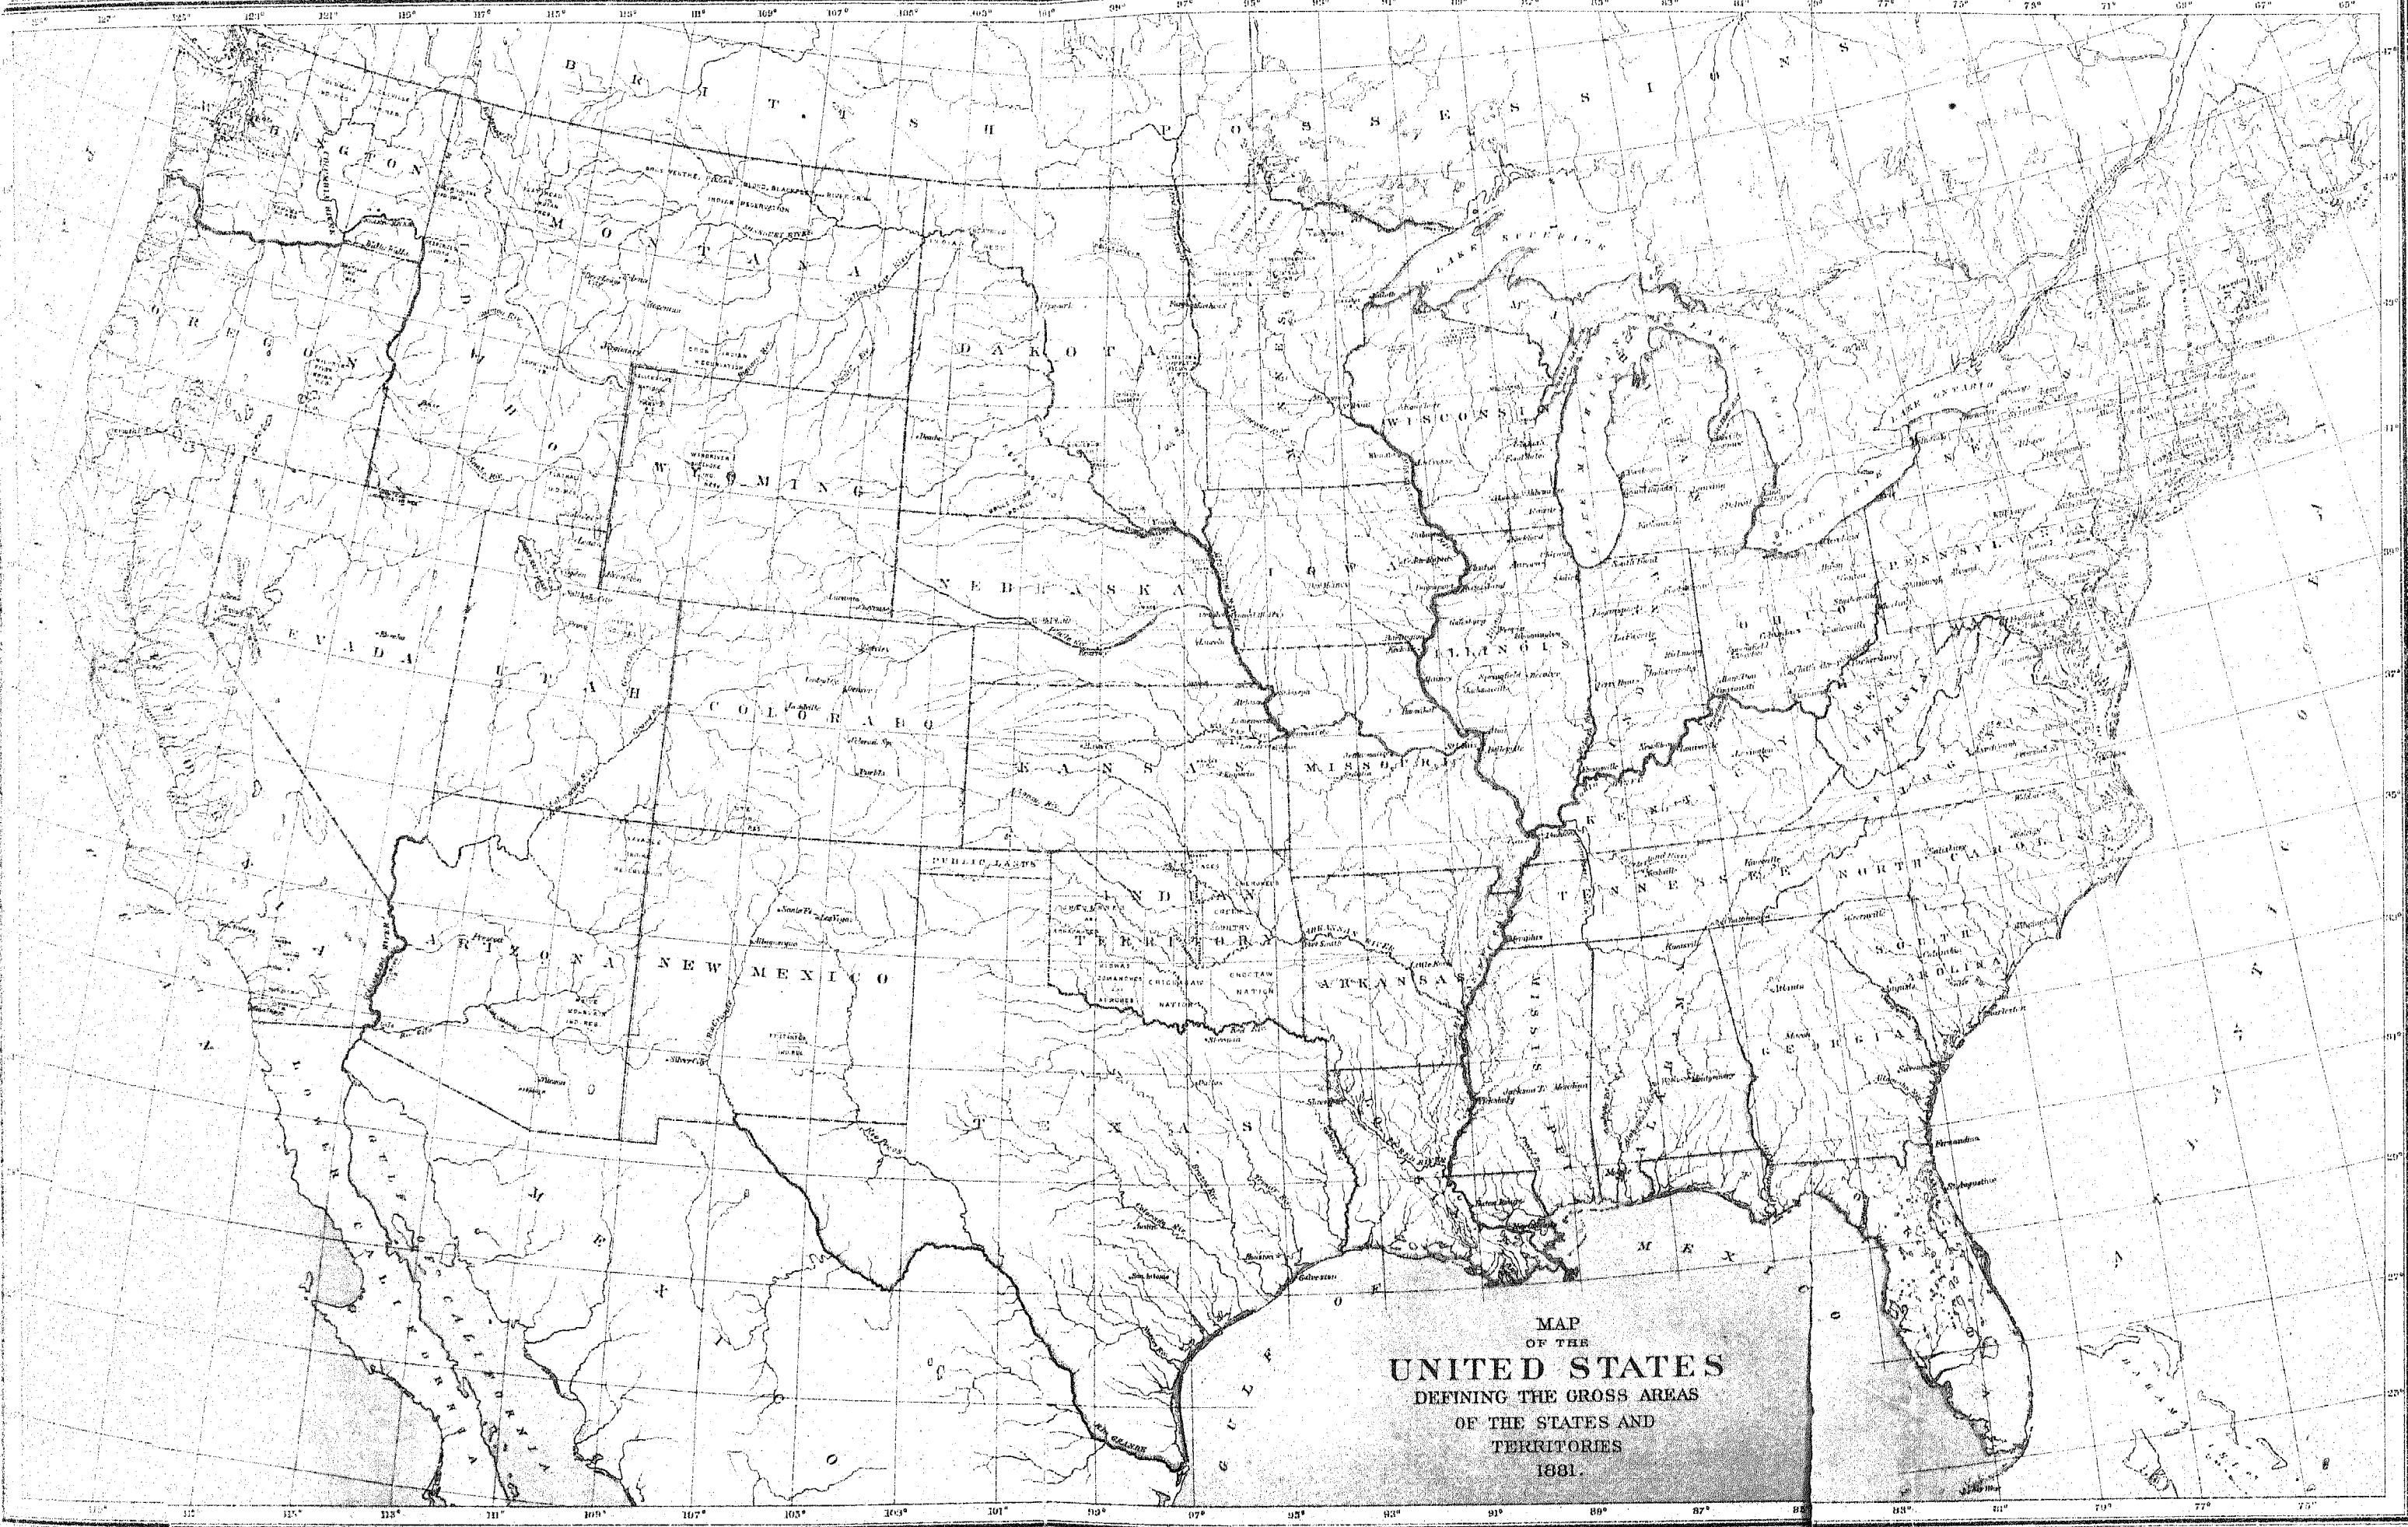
MAP
OF THE
UNITED STATES
DEFINING THE GROSS AREAS
OF THE STATES AND
TERRITORIES
1881.

B R I T I S H P O S S E S S I O N S

WASHINGTON
OREGON
IDAHO
MONTANA
DAKOTA
WYOMING
NEBRASKA
NEVADA
UTAH
COLORADO
KANSAS
CALIFORNIA
ARIZONA
NEW MEXICO
INDIAN TERRITORY
TEXAS
MINNESOTA
IOWA
MISSOURI
ARKANSAS
LOUISIANA
WISCONSIN
ILLINOIS
MICHIGAN
INDIANA
OHIO
KENTUCKY
TENNESSEE
MISSISSIPPI
ALABAMA
GEORGIA
FLORIDA
SOUTH CAROLINA
NORTH CAROLINA
VIRGINIA
WEST VIRGINIA
PENNSYLVANIA
NEW YORK
LAKE SUPERIOR
LAKE MICHIGAN
LAKE HURON
LAKE ERIE
LAKE ONTARIO
PUBLIC LANDS
CHOCTAW NATION
CHICKASAW NATION
ARKANSAS RIVER
RIO GRANDE
LOWER CALIFORNIA
GULF OF CALIFORNIA
MEXICO
GULF OF MEXICO
ATLANTIC OCEAN
PACIFIC OCEAN
BAHAMA IS.

125° 123° 121° 119° 117° 115° 113° 111° 109° 107° 105° 103° 101° 99° 97° 95° 93° 91° 89° 87° 85° 83° 81° 79° 77° 75° 73° 71° 69° 67° 65°
47° 45° 43° 41° 39° 37° 35° 33° 31° 29° 27° 25°